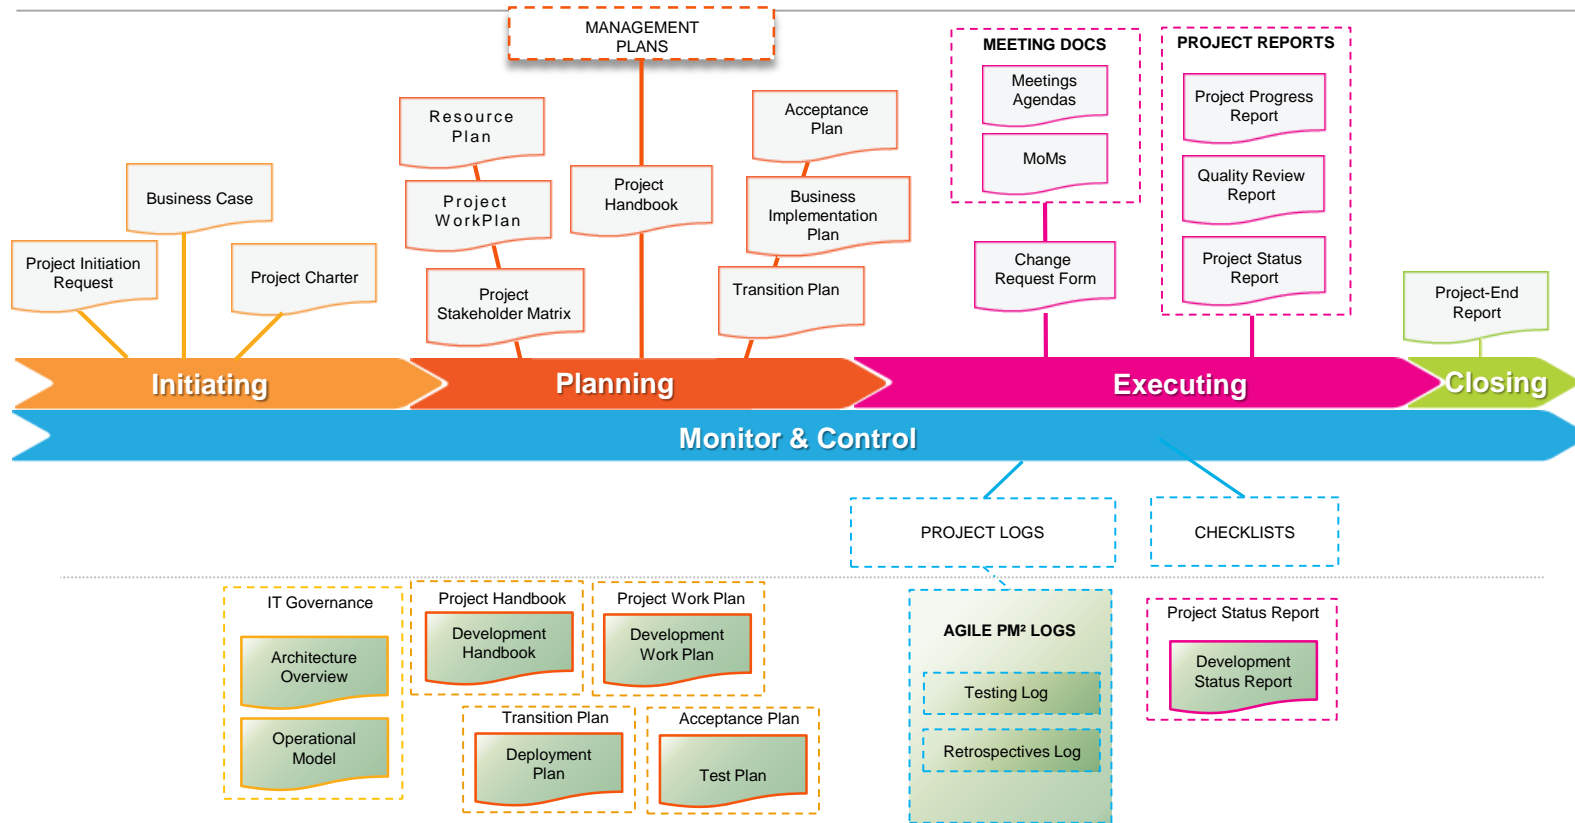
MANAGEMENT PLANS

MEETING DOCS

Meetings Agendas

MoMs

PROJECT REPORTS

Project Progress Report

Quality Review Report

Project Status Report

Resource Plan

Acceptance Plan

Business Case

Project WorkPlan

Project Handbook

Business Implementation Plan

Project Initiation Request

Project Charter

Project Stakeholder Matrix

Transition Plan

Change Request Form

Project-End Report

Initiating

Planning

Executing

Closing

Monitor & Control

PROJECT LOGS

CHECKLISTS

IT Governance

Architecture Overview

Operational Model

Project Handbook

Development Handbook

Project Work Plan

Development Work Plan

Transition Plan

Deployment Plan

Acceptance Plan

Test Plan

AGILE PM² LOGS

Testing Log

Retrospectives Log

Project Status Report

Development Status Report